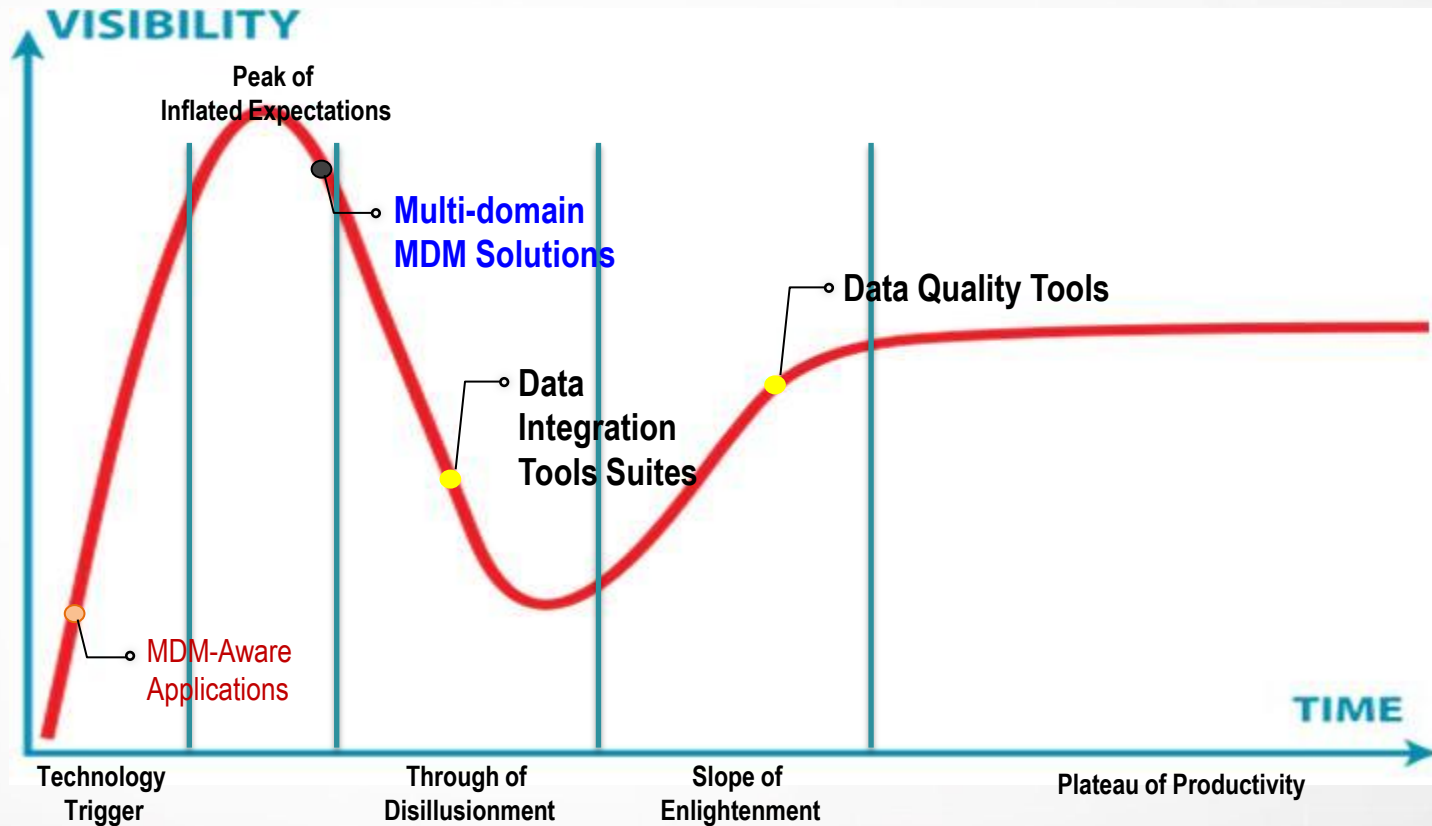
VISIBILITY

Peak of
Inflated Expectations

Multi-domain
MDM Solutions

Data Quality Tools

Data
Integration
Tools Suites

MDM-Aware
Applications

TIME

Technology
Trigger

Through of
Disillusionment

Slope of
Enlightenment

Plateau of Productivity